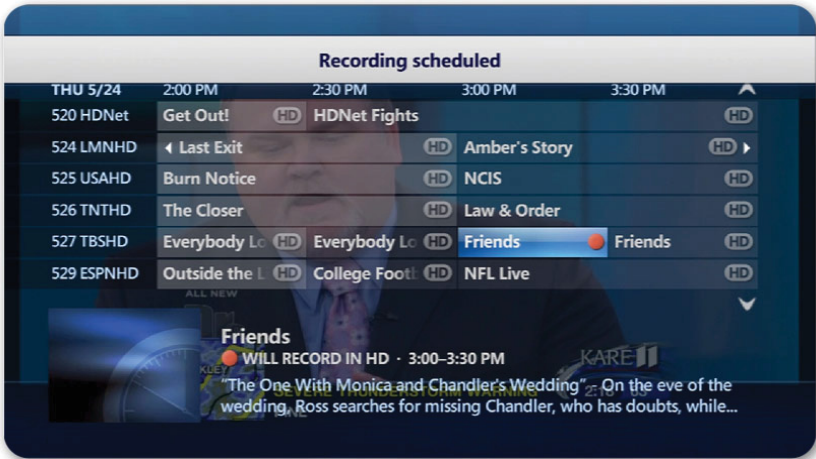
Recording scheduled

| THU 5/24 | 2:00 PM | 2:30 PM | 3:00 PM | 3:30 PM |
|---|---|---|---|---|
| 520 HDNet | Get Out! HD | HDNet Fights | | HD |
| 524 LMNHD | ◂ Last Exit HD | | Amber's Story | HD ▸ |
| 525 USAHD | Burn Notice HD | | NCIS | HD |
| 526 TNTHD | The Closer HD | | Law & Order | HD |
| 527 TBSHD | Everybody Lo HD | Everybody Lo HD | Friends | Friends HD |
| 529 ESPNHD | Outside the L HD | College Footb HD | NFL Live | HD |

ALL NEW

Friends
WILL RECORD IN HD · 3:00–3:30 PM
"The One With Monica and Chandler's Wedding" – On the eve of the wedding, Ross searches for missing Chandler, who has doubts, while...

KARE 11
SEVERE THUNDERSTORM WARNING